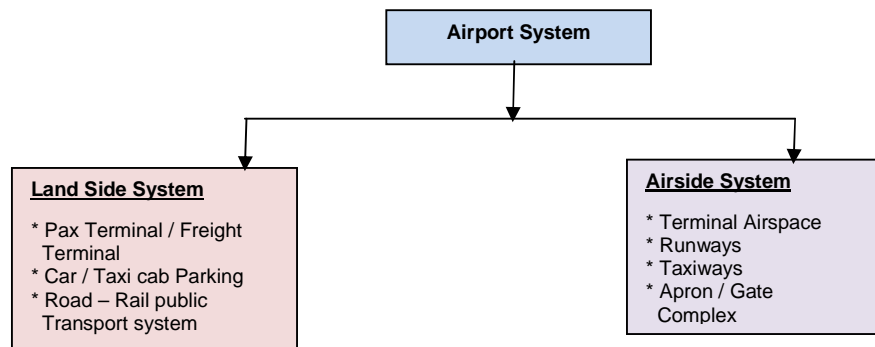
Airport System

Land Side System

* Pax Terminal / Freight Terminal
* Car / Taxi cab Parking
* Road – Rail public Transport system

Airside System

* Terminal Airspace
* Runways
* Taxiways
* Apron / Gate Complex